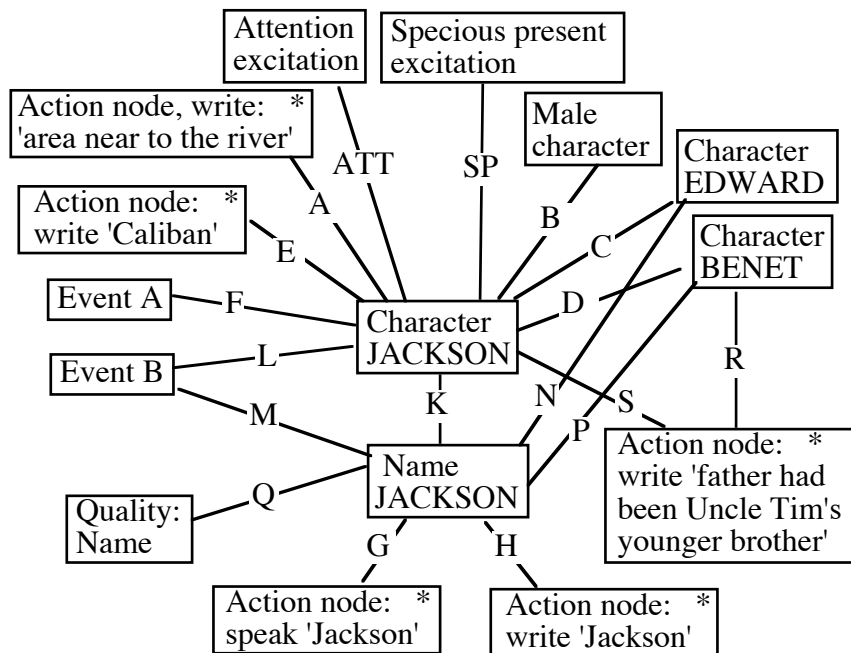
Attention excitation

Specious present excitation

Action node, write: * 'area near to the river'

Male character

Character EDWARD

Action node: * write 'Caliban'

Character BENET

ATT

SP

A

B

C

E

D

Event A

F

Character JACKSON

R

Event B

L

K

N

S

M

P

Name JACKSON

Action node: * write 'father had been Uncle Tim's younger brother'

Q

Quality: Name

G

H

Action node: * speak 'Jackson'

Action node: * write 'Jackson'